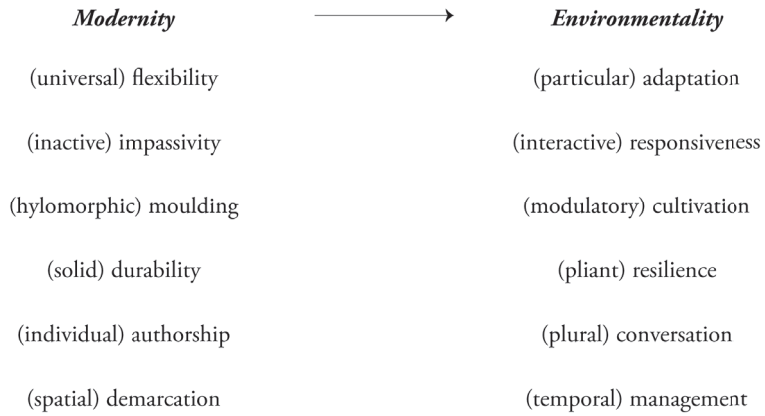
| *Modernity* | → | *Environmentality* |
|---|---|---|
| (universal) flexibility | | (particular) adaptation |
| (inactive) impassivity | | (interactive) responsiveness |
| (hylomorphic) moulding | | (modulatory) cultivation |
| (solid) durability | | (pliant) resilience |
| (individual) authorship | | (plural) conversation |
| (spatial) demarcation | | (temporal) management |